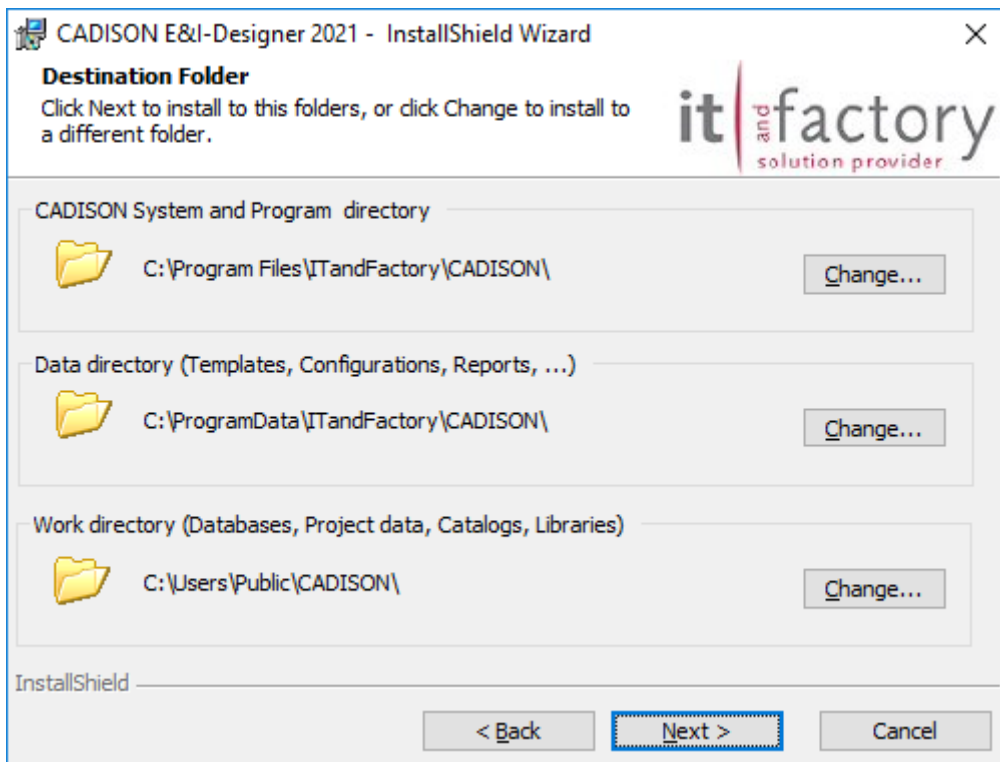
CADISON E&I-Designer 2021 - InstallShield Wizard ×

Destination Folder

Click Next to install to this folders, or click Change to install to a different folder.

it and factory solution provider

CADISON System and Program directory

C:\Program Files\ITandFactory\CADISON\

Change...

Data directory (Templates, Configurations, Reports, ...)

C:\ProgramData\ITandFactory\CADISON\

Change...

Work directory (Databases, Project data, Catalogs, Libraries)

C:\Users\Public\CADISON\

Change...

InstallShield

< Back

Next >

Cancel